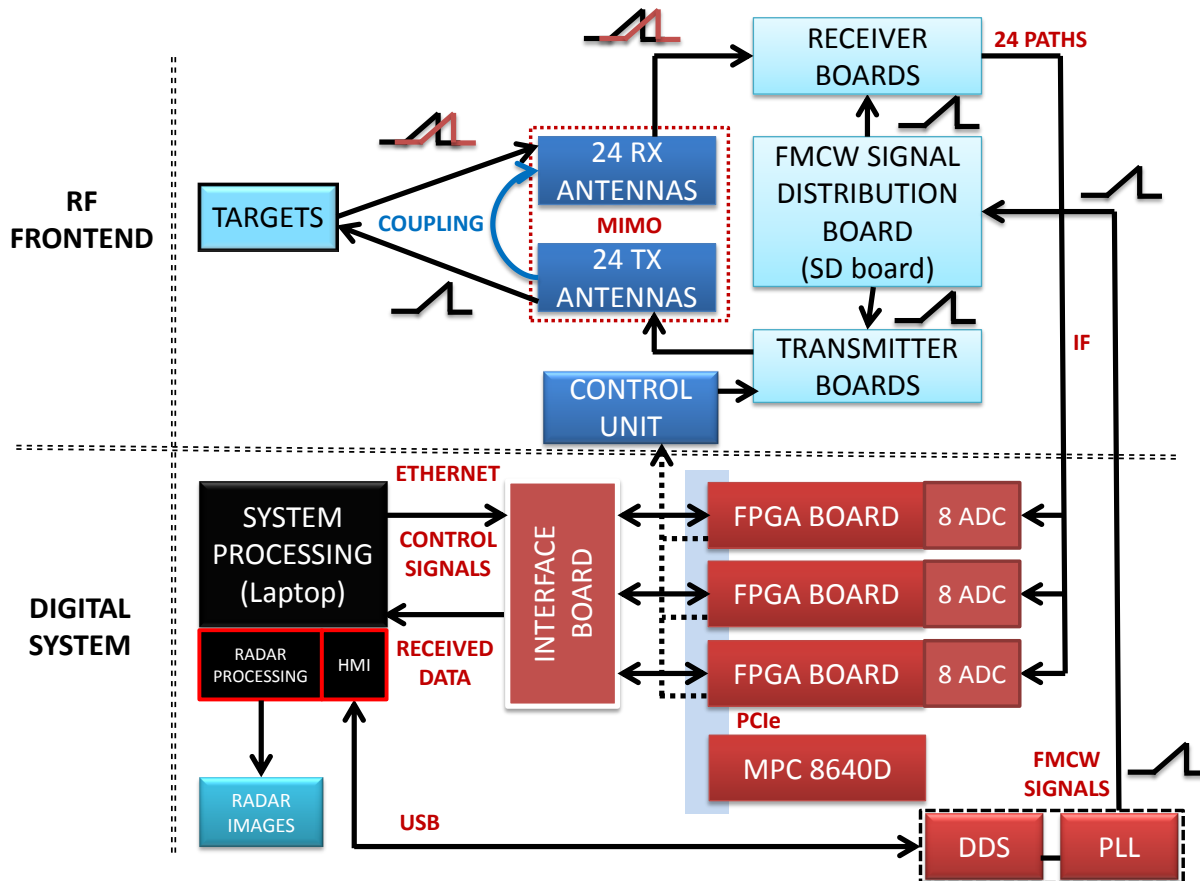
RECEIVER BOARDS

24 PATHS

RF FRONTEND

TARGETS

COUPLING

24 RX ANTENNAS

MIMO

24 TX ANTENNAS

FMCW SIGNAL DISTRIBUTION BOARD (SD board)

TRANSMITTER BOARDS

IF

CONTROL UNIT

DIGITAL SYSTEM

ETHERNET

SYSTEM PROCESSING (Laptop)

CONTROL SIGNALS

RECEIVED DATA

INTERFACE BOARD

FPGA BOARD

8 ADC

FPGA BOARD

8 ADC

FPGA BOARD

8 ADC

RADAR PROCESSING

HMI

PCIe

MPC 8640D

RADAR IMAGES

USB

FMCW SIGNALS

DDS

PLL